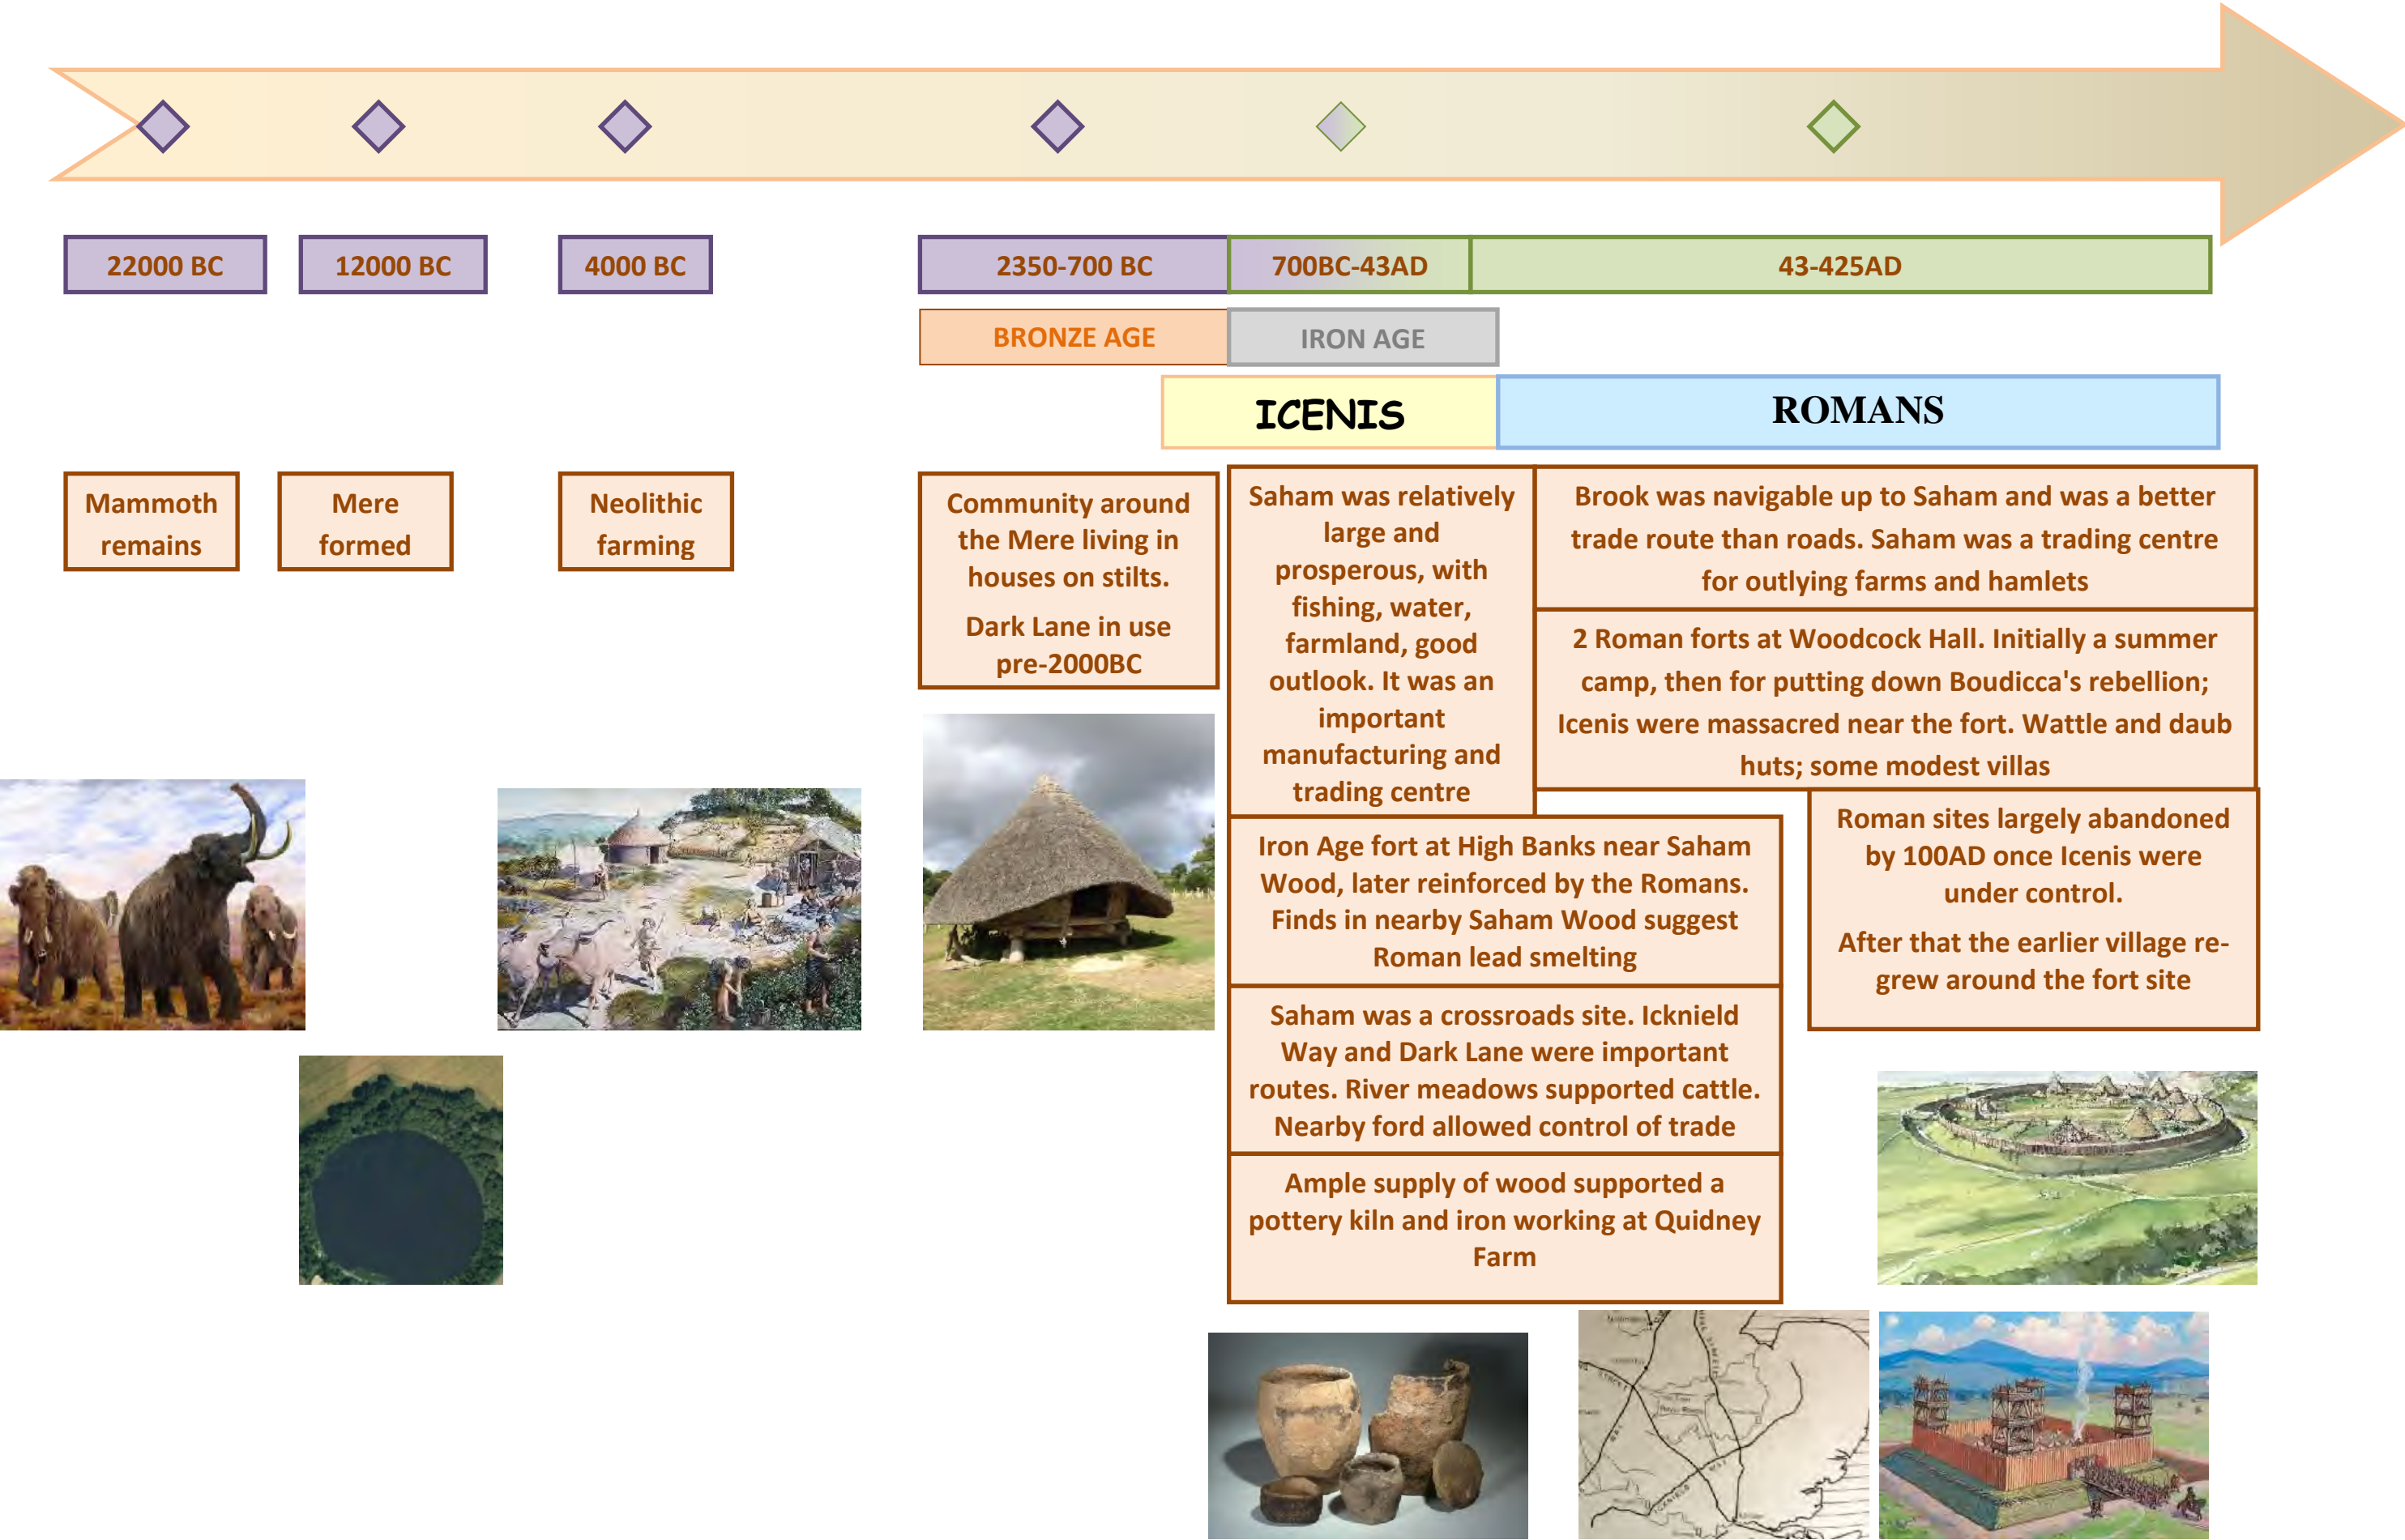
22000 BC

12000 BC

4000 BC

2350-700 BC

700BC-43AD

43-425AD

BRONZE AGE

IRON AGE

ICENIS

ROMANS

Mammoth remains

Mere formed

Neolithic farming

Community around the Mere living in houses on stilts.

Dark Lane in use pre-2000BC

Saham was relatively large and prosperous, with fishing, water, farmland, good outlook. It was an important manufacturing and trading centre

Brook was navigable up to Saham and was a better trade route than roads. Saham was a trading centre for outlying farms and hamlets

2 Roman forts at Woodcock Hall. Initially a summer camp, then for putting down Boudicca's rebellion; Icenis were massacred near the fort. Wattle and daub huts; some modest villas

Iron Age fort at High Banks near Saham Wood, later reinforced by the Romans. Finds in nearby Saham Wood suggest Roman lead smelting

Roman sites largely abandoned by 100AD once Icenis were under control.

After that the earlier village re-grew around the fort site

Saham was a crossroads site. Icknield Way and Dark Lane were important routes. River meadows supported cattle. Nearby ford allowed control of trade

Ample supply of wood supported a pottery kiln and iron working at Quidney Farm